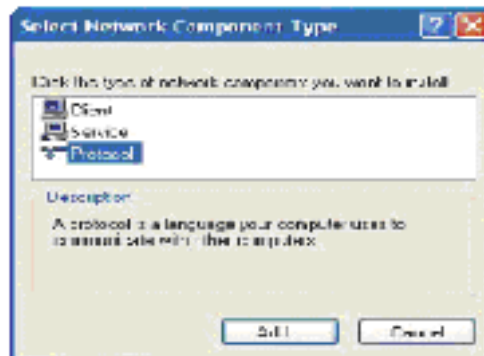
Select Network Component Type

Click the type of network component you want to install:

Client
Service
Protocol

Description

A protocol is a language your computer uses to communicate with other computers.

Add... Cancel